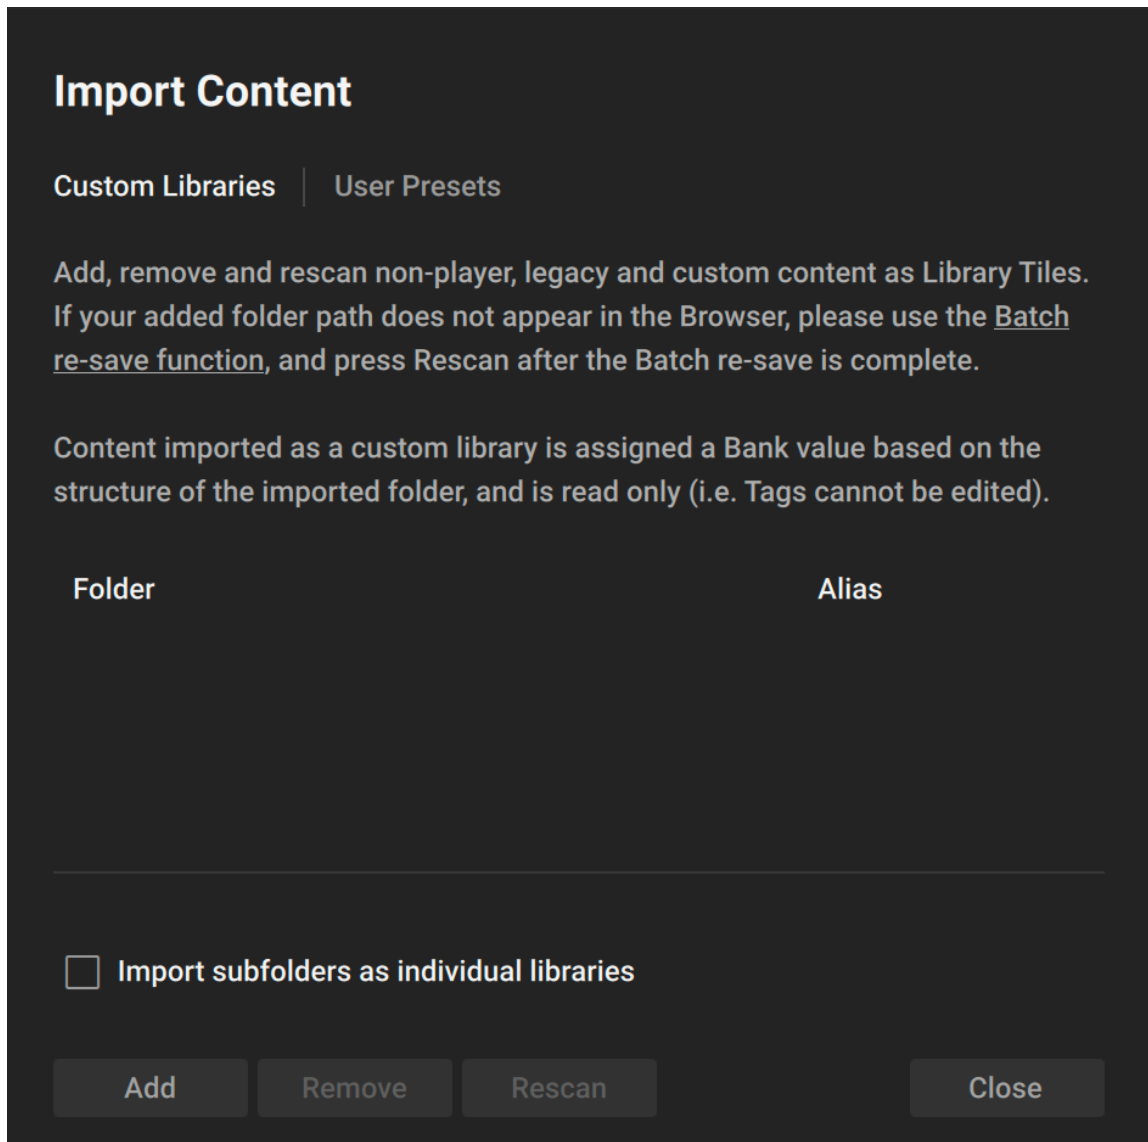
Import Content

Custom Libraries | User Presets

Add, remove and rescan non-player, legacy and custom content as Library Tiles. If your added folder path does not appear in the Browser, please use the Batch re-save function, and press Rescan after the Batch re-save is complete.

Content imported as a custom library is assigned a Bank value based on the structure of the imported folder, and is read only (i.e. Tags cannot be edited).

| Folder | Alias |
|---|---|

Import subfolders as individual libraries

Add Remove Rescan Close